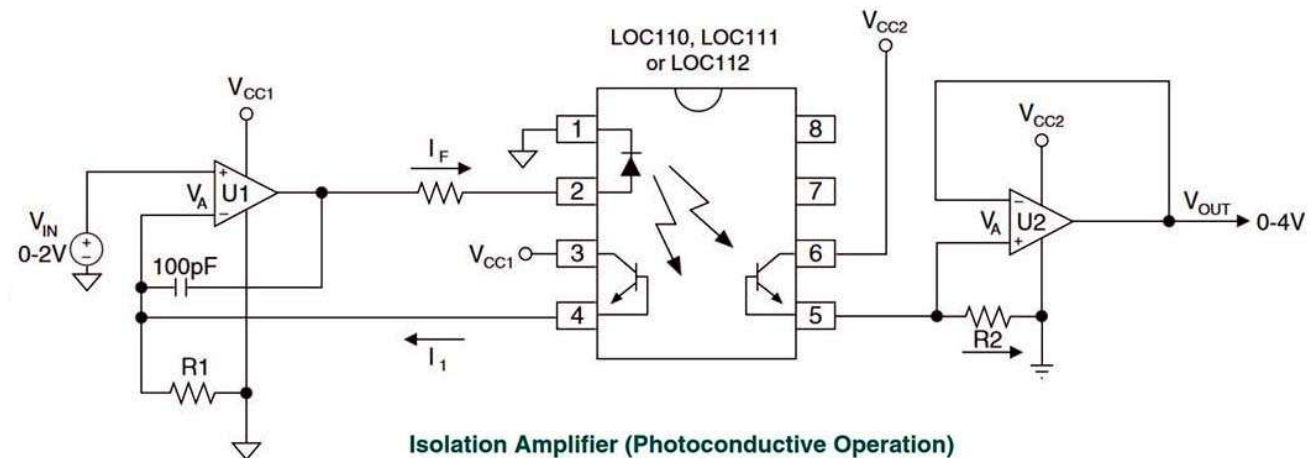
LOC110, LOC111 or LOC112

$V_{CC2}$

$V_{CC1}$

$V_{CC2}$

$I_F$

1

8

2

7

3

6

4

5

$V_A$

U1

+

−

$V_{IN}$ 0-2V

+

−

100pF

$V_{CC1}$

$I_1$

R1

−

+

$V_A$

U2

$V_{OUT}$

0-4V

R2

Isolation Amplifier (Photoconductive Operation)